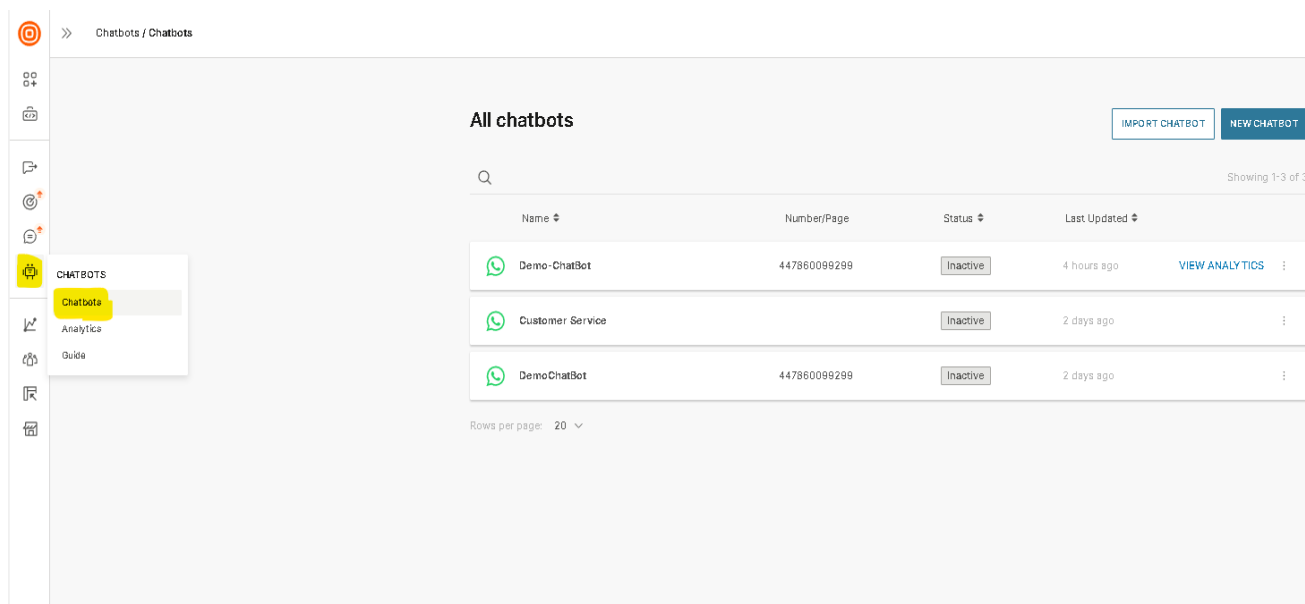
Chatbots / Chatbots

CHATBOTS
Chatbots
Analytics
Guide

All chatbots

IMPORT CHATBOT
NEW CHATBOT

Showing 1-3 of 3

| Name | Number/Page | Status | Last Updated | |
|---|---|---|---|---|
| Demo-ChatBot | 447860099299 | Inactive | 4 hours ago | VIEW ANALYTICS |
| Customer Service | | Inactive | 2 days ago | |
| DemoChatBot | 447860099299 | Inactive | 2 days ago | |

Rows per page: 20